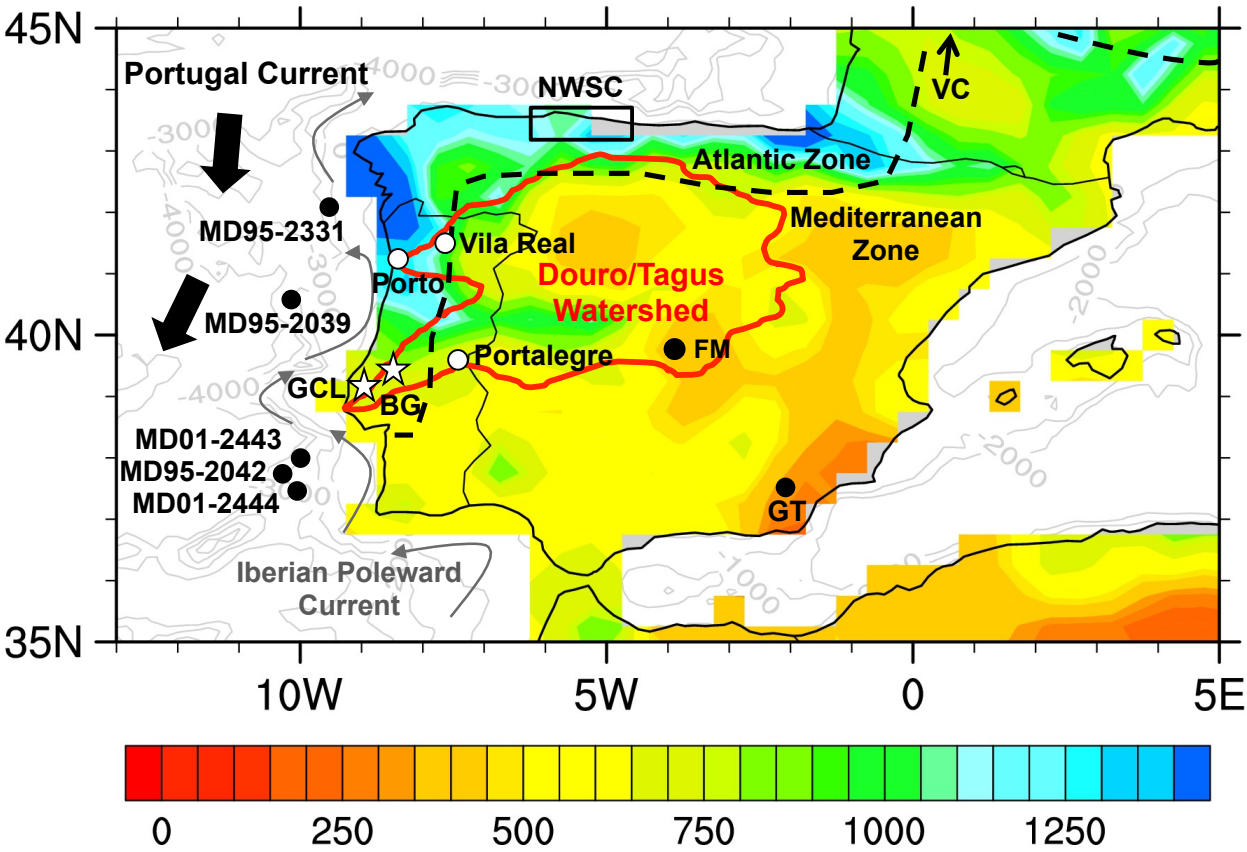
45N
40N
35N
10W
5W
0
5E

Portugal Current
NWSC
VC
Atlantic Zone
Mediterranean Zone
MD95-2331
Vila Real
Porto
Douro/Tagus Watershed
MD95-2039
Portalegre
FM
GCL
BG
MD01-2443
MD95-2042
MD01-2444
GT
Iberian Poleward Current
-4000
-3000
-2000
-1000

0
250
500
750
1000
1250